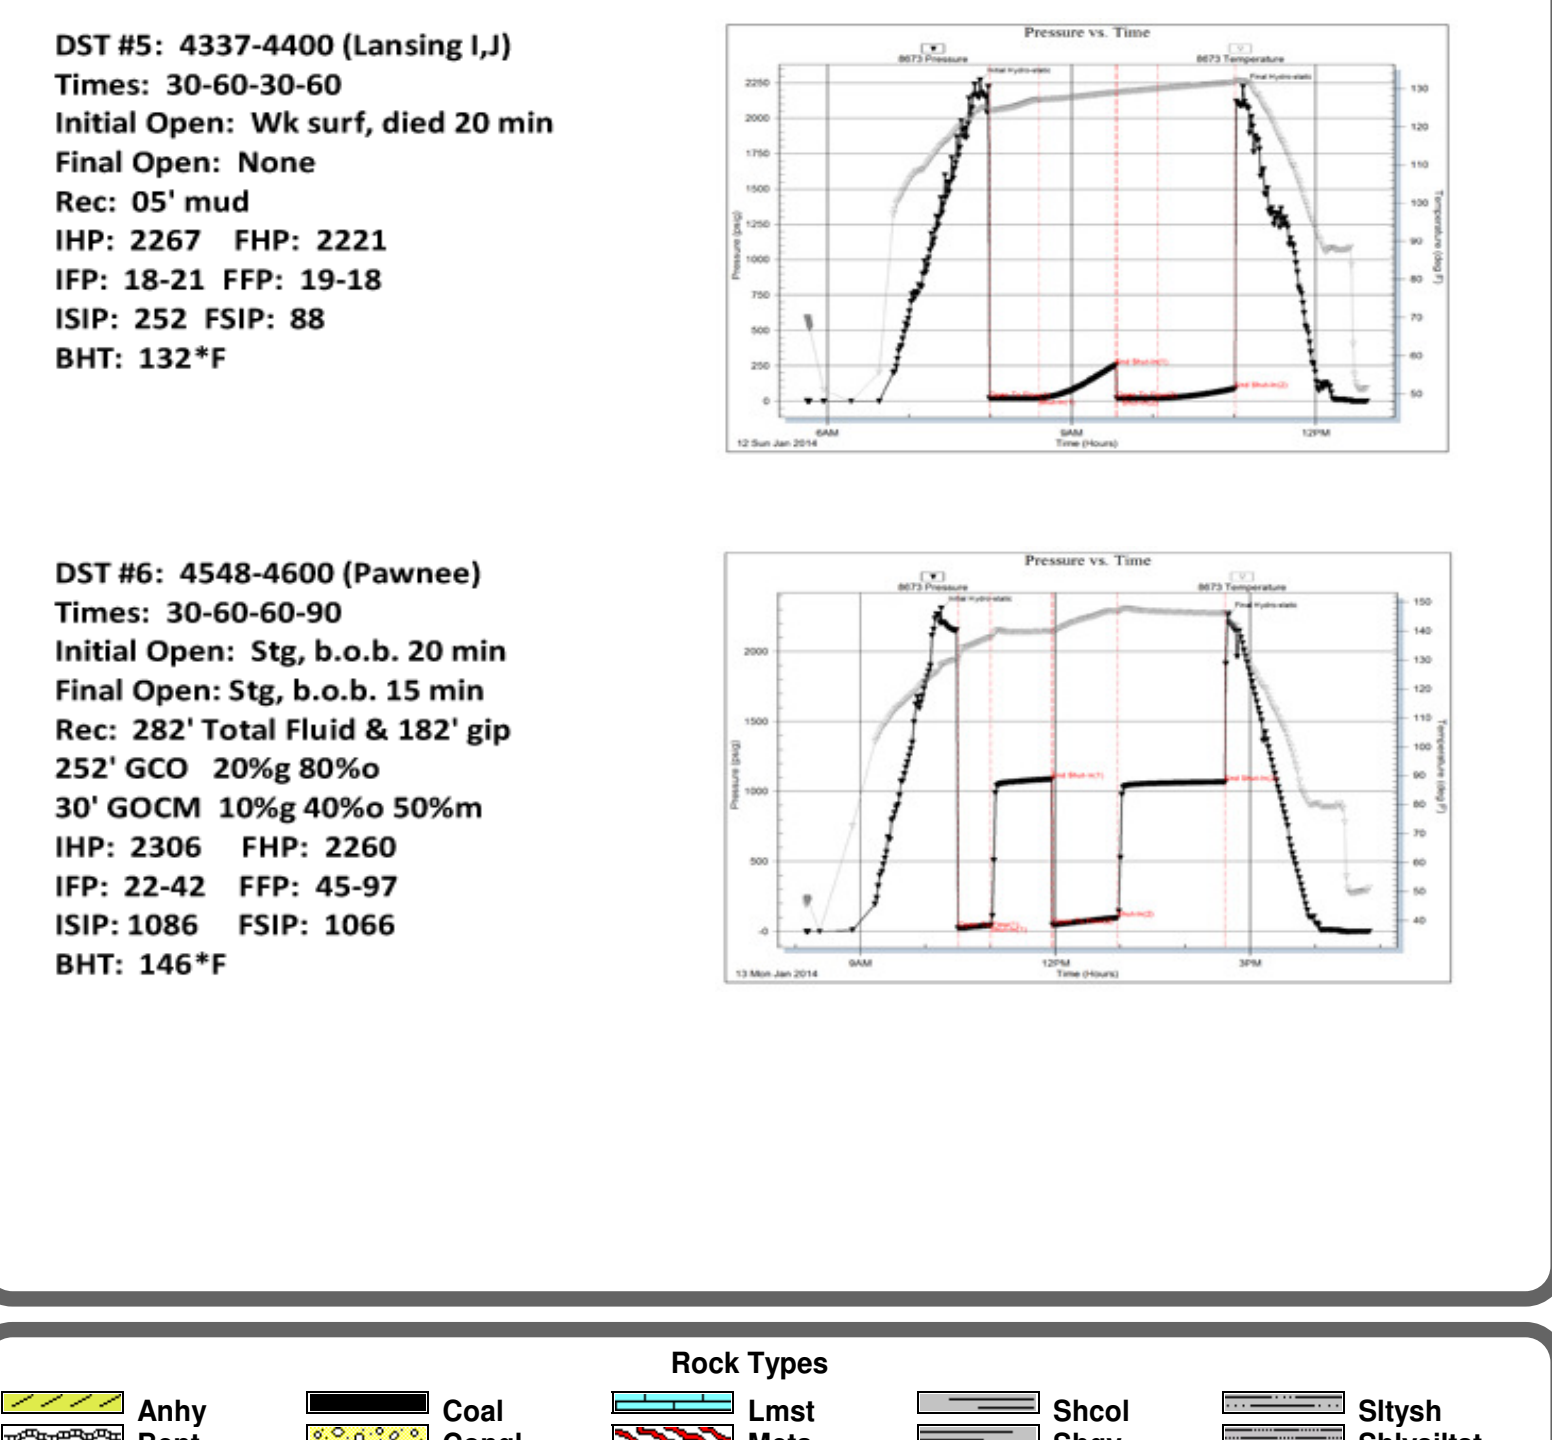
DST #5: 4337-4400 (Lansing I,J)
Times: 30-60-30-60
Initial Open: Wk surf, died 20 min
Final Open: None
Rec: 05' mud
IHP: 2267 FHP: 2221
IFP: 18-21 FFP: 19-18
ISIP: 252 FSIP: 88
BHT: 132*F

Pressure vs. Time
8673 Pressure
8673 Temperature
Initial Hydro-static
Final Hydro-static
Pressure (psig)
Temperature (deg F)
2250
2000
1750
1500
1250
1000
750
500
250
0
130
120
110
100
90
80
70
60
50
6AM
9AM
12PM
12 Sun Jan 2014
Time (Hours)

DST #6: 4548-4600 (Pawnee)
Times: 30-60-60-90
Initial Open: Stg, b.o.b. 20 min
Final Open: Stg, b.o.b. 15 min
Rec: 282' Total Fluid & 182' gip
252' GCO 20%g 80%o
30' GOCM 10%g 40%o 50%m
IHP: 2306 FHP: 2260
IFP: 22-42 FFP: 45-97
ISIP: 1086 FSIP: 1066
BHT: 146*F

Pressure vs. Time
8673 Pressure
8673 Temperature
Initial Hydro-static
Final Hydro-static
Pressure (psig)
Temperature (deg F)
2000
1500
1000
500
0
150
140
130
120
110
100
90
80
70
60
50
40
9AM
12PM
3PM
13 Mon Jan 2014
Time (Hours)

Rock Types
Anhy
Coal
Lmst
Shcol
Sltysh
Bent
Congl
Mets
Shgy
Shlysiltst